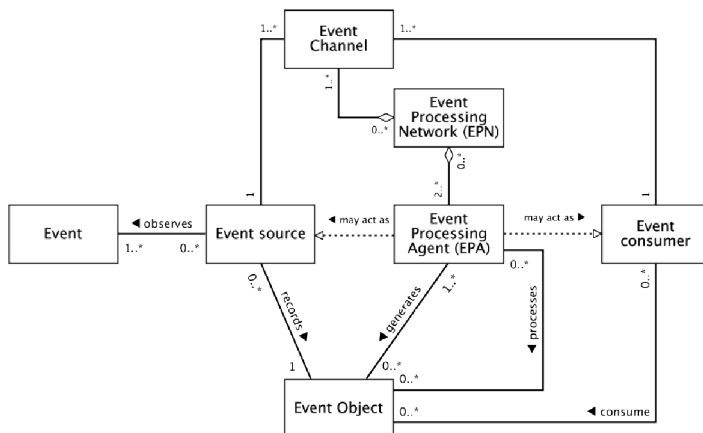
Event Channel

1..*

1..*

1..*

0..*

Event Processing Network (EPN)

0..*

2..*

Event

◀ observes

1..*

0..*

Event source

1

◀ may act as

Event Processing Agent (EPA)

may act as ▶

Event consumer

1

0..*

records ▶

1..*

◀ generates

0..*

◀ processes

0..*

1

0..*

0..*

Event Object

0..*

◀ consume